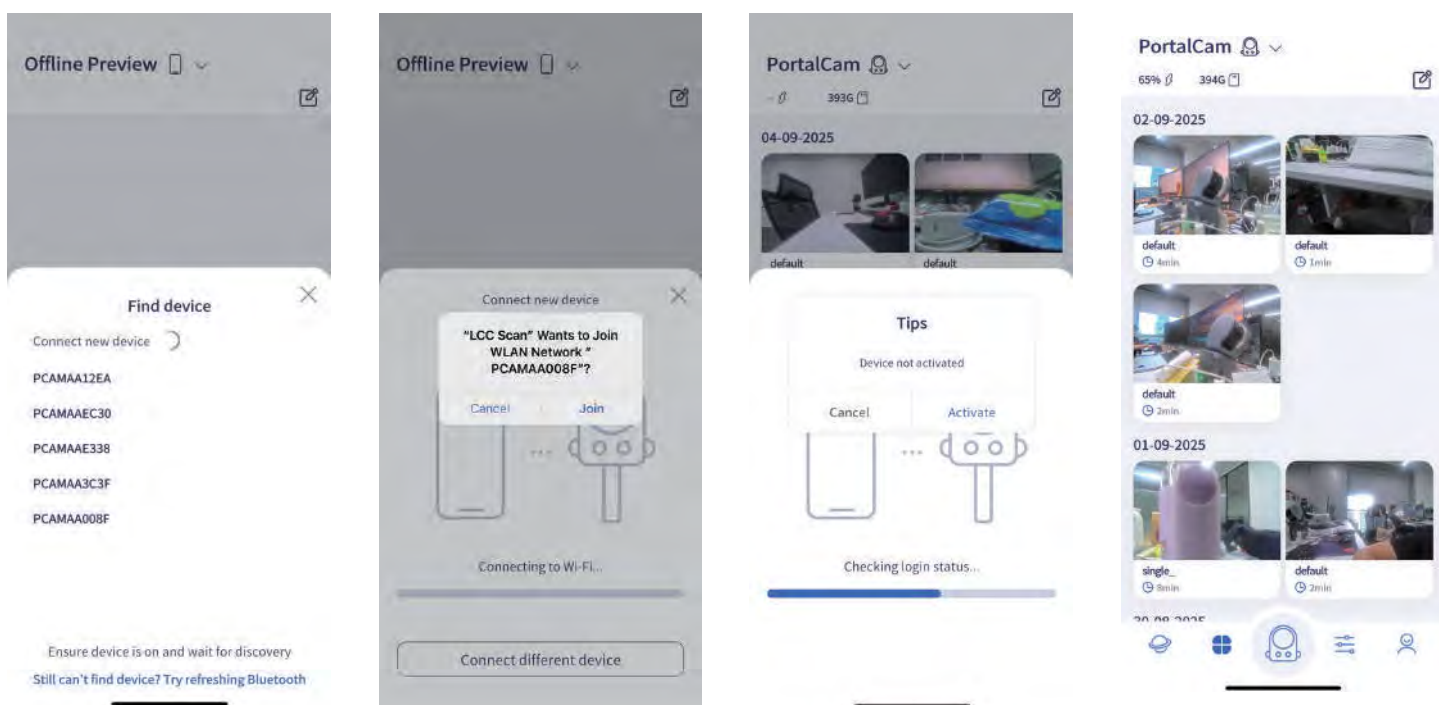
Offline Preview

Find device

Connect new device

PCAMAA12EA

PCAMAAEC30

PCAMAAE338

PCAMAA3C3F

PCAMAA008F

Ensure device is on and wait for discovery

Still can't find device? Try refreshing Bluetooth

Offline Preview

Connect new device

"LCC Scan" Wants to Join WLAN Network " PCAMAA008F"?

Cancel Join

Connecting to Wi-Fi...

Connect different device

PortalCam

-% 393G

04-09-2025

default default

Tips

Device not activated

Cancel Activate

Checking login status...

PortalCam

65% 394G

02-09-2025

default 4min

default 1min

default 2min

01-09-2025

single_ 9min

default 2min

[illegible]